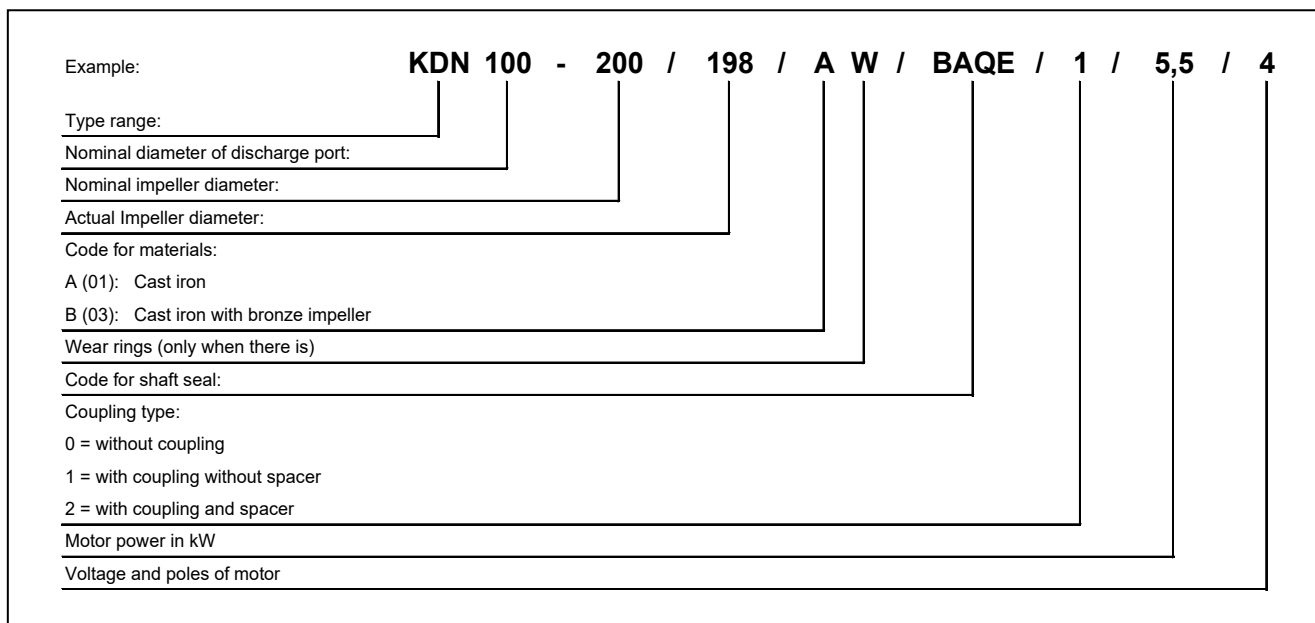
Example: KDN 100 - 200 / 198 / A W / BAQE / 1 / 5,5 / 4

Type range:

Nominal diameter of discharge port:

Nominal impeller diameter:

Actual Impeller diameter:

Code for materials:

A (01): Cast iron

B (03): Cast iron with bronze impeller

Wear rings (only when there is)

Code for shaft seal:

Coupling type:

0 = without coupling

1 = with coupling without spacer

2 = with coupling and spacer

Motor power in kW

Voltage and poles of motor